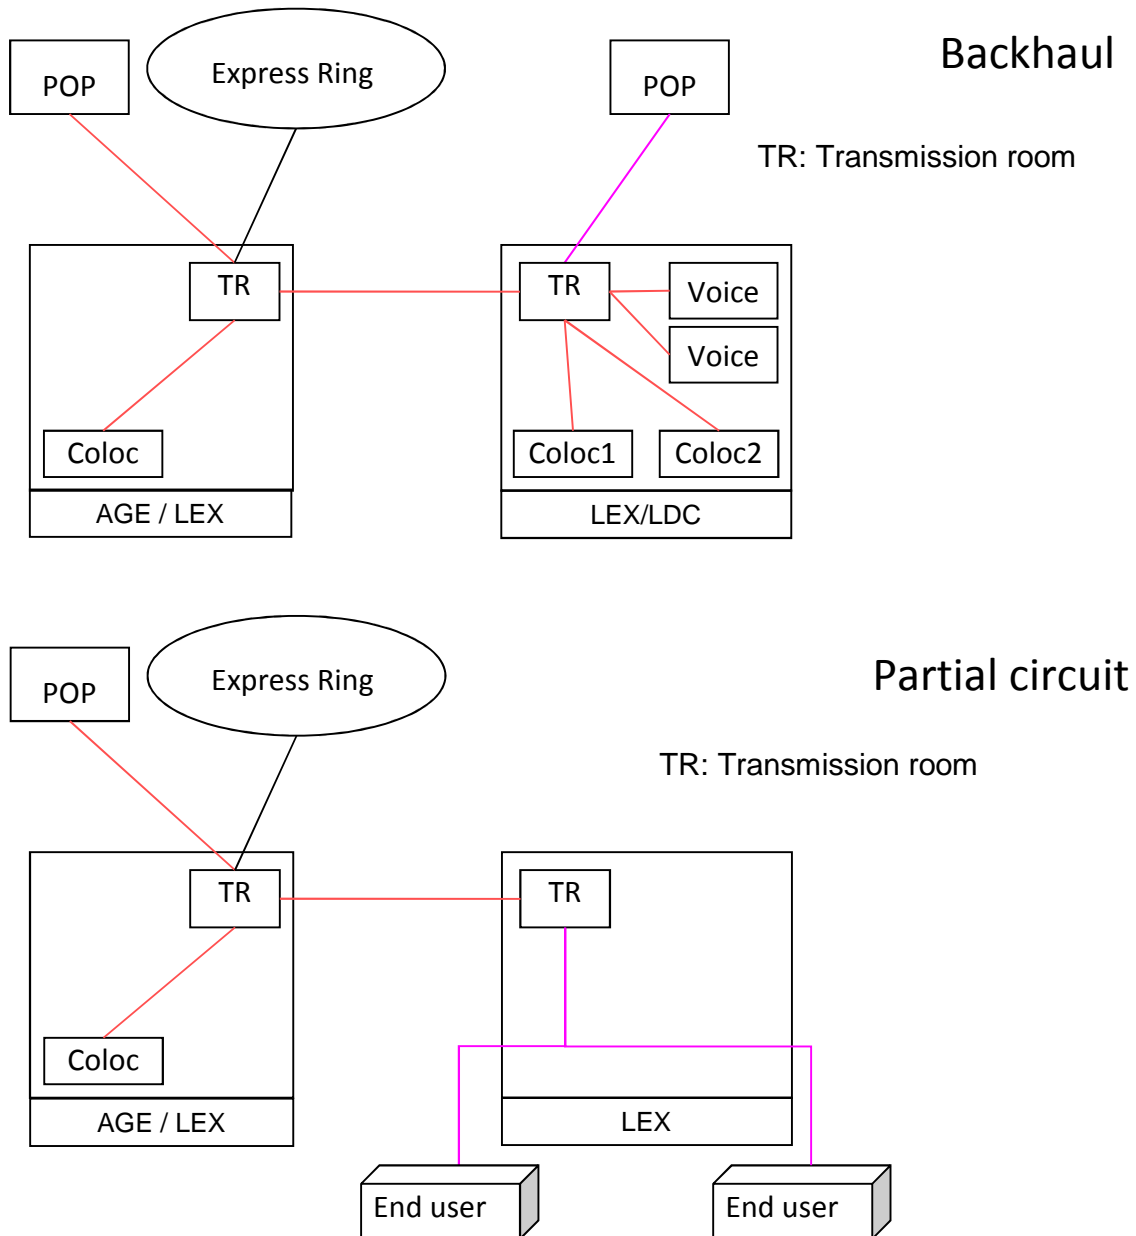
POP

Express Ring

POP

Backhaul

TR: Transmission room

TR

TR

Voice

Voice

Coloc

Coloc1

Coloc2

AGE / LEX

LEX/LDC

POP

Express Ring

Partial circuit

TR: Transmission room

TR

TR

Coloc

AGE / LEX

LEX

End user

End user